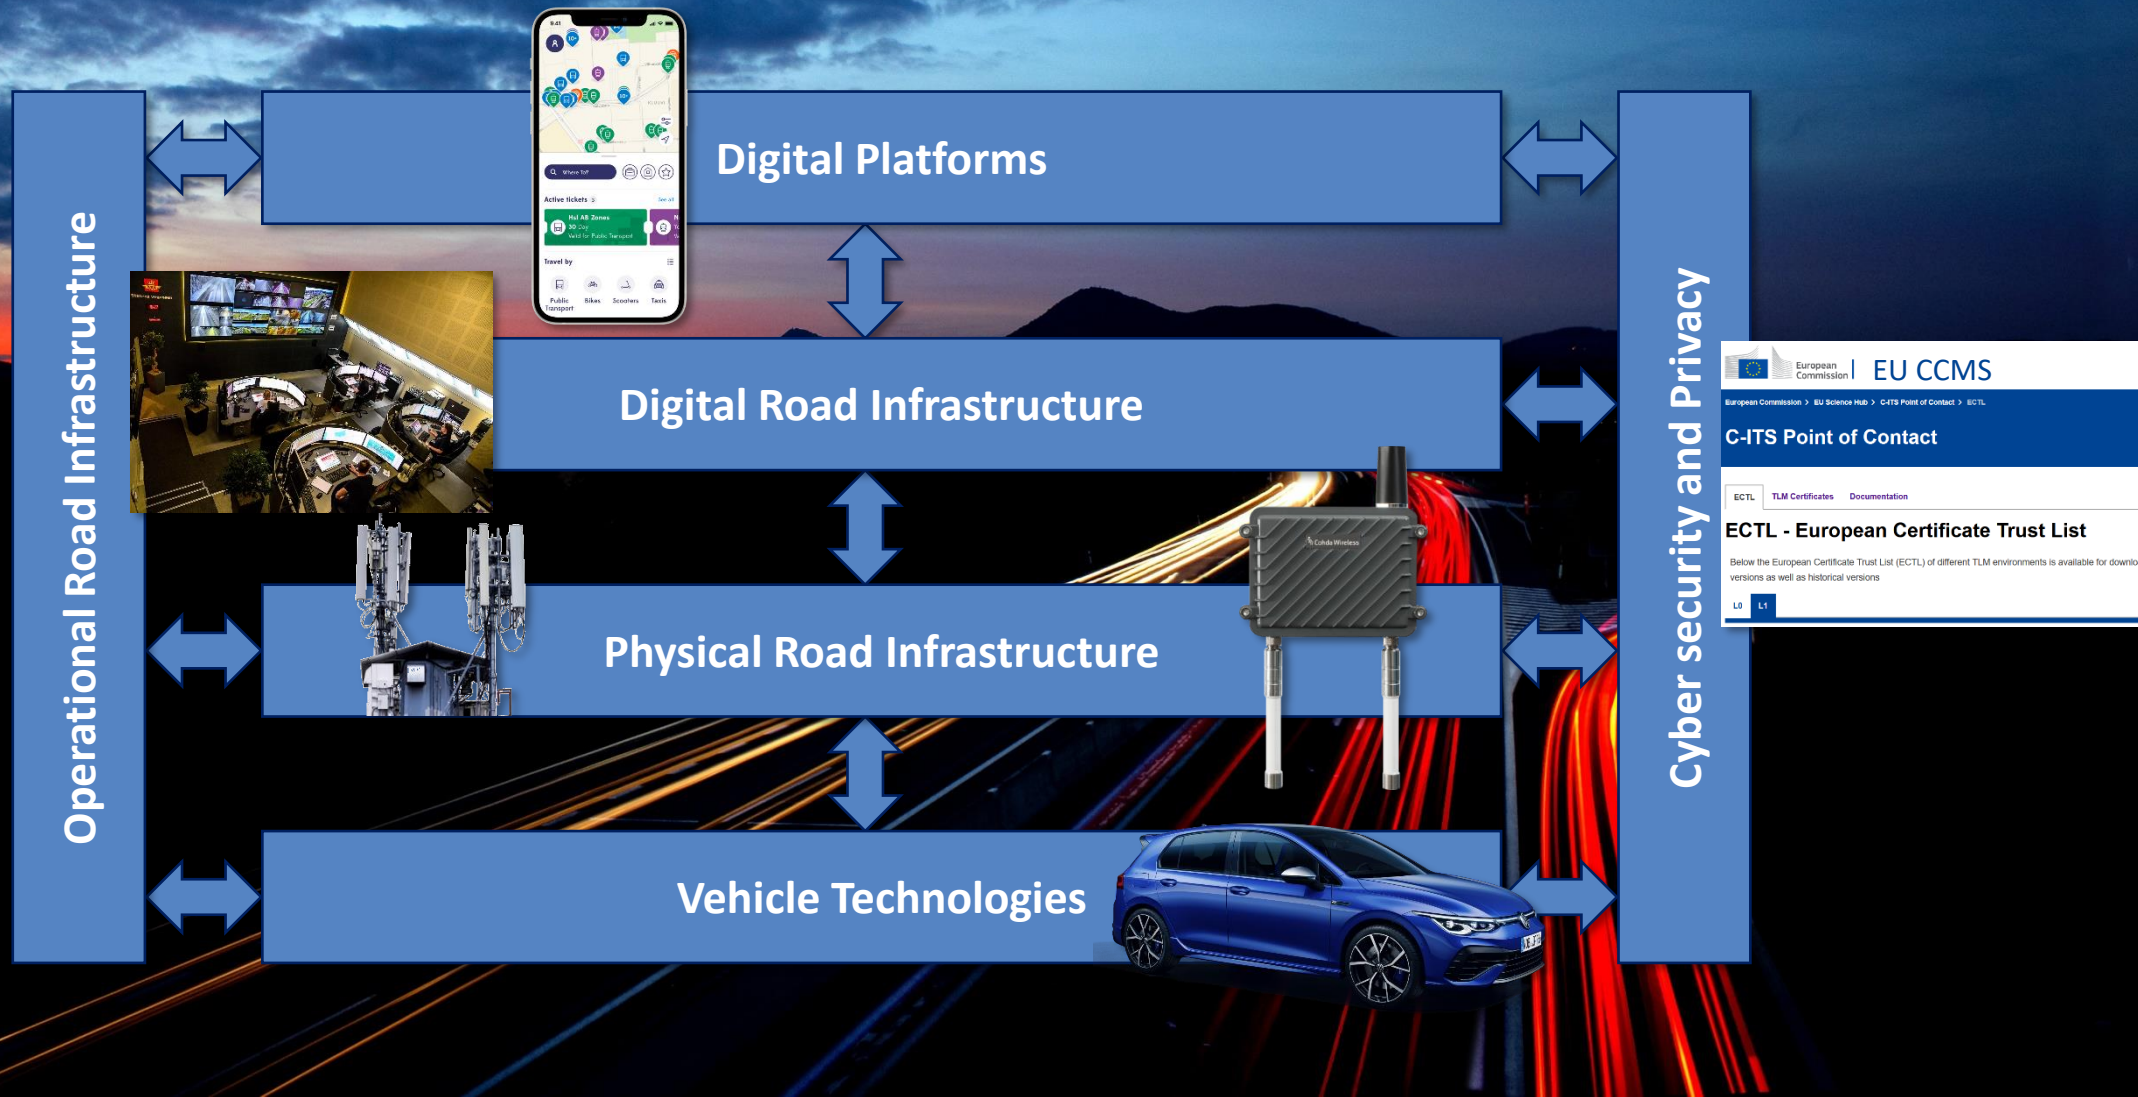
Operational Road Infrastructure

Digital Platforms

Digital Road Infrastructure

Physical Road Infrastructure

Vehicle Technologies

Cyber security and Privacy

9:41

Where to?

Active tickets

See all

HvI AB Zones

30 Day

Valid for Public Transport

Travel by

Public Transport

Bikes

Scooters

Taxis

Cohda Wireless

European Commission | EU CCMS

European Commission > EU Science Hub > C-ITS Point of Contact > ECTL

C-ITS Point of Contact

ECTL TLM Certificates Documentation

ECTL - European Certificate Trust List

Below the European Certificate Trust List (ECTL) of different TLM environments is available for downlo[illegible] versions as well as historical versions

L0 L1